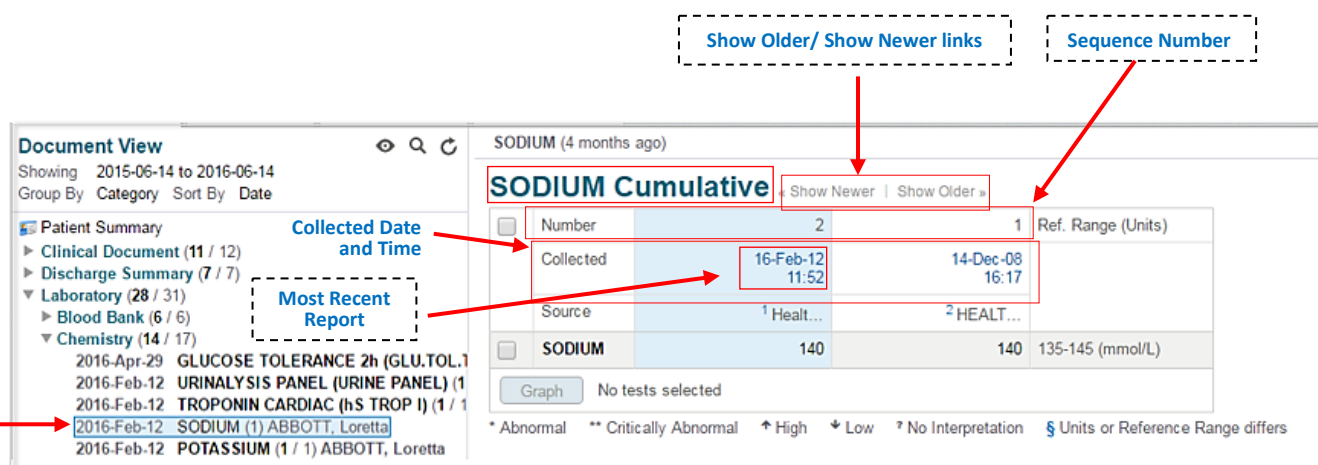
Show Older/ Show Newer links

Sequence Number

Document View
Showing 2015-06-14 to 2016-06-14
Group By Category Sort By Date

Patient Summary
▶ Clinical Document (11 / 12)
▶ Discharge Summary (7 / 7)
▼ Laboratory (28 / 31)
▶ Blood Bank (6 / 6)
▼ Chemistry (14 / 17)
2016-Apr-29 GLUCOSE TOLERANCE 2h (GLU.TOL.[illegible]
2016-Feb-12 URINALYSIS PANEL (URINE PANEL) (1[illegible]
2016-Feb-12 TROPONIN CARDIAC (hS TROP I) (1 / 1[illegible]
2016-Feb-12 SODIUM (1) ABBOTT, Loretta
2016-Feb-12 POTASSIUM (1 / 1) ABBOTT, Loretta

Collected Date and Time

Most Recent Report

SODIUM (4 months ago)

SODIUM Cumulative « Show Newer | Show Older »

| | Number | 2 | 1 | Ref. Range (Units) |
|---|---|---|---|---|
| | Collected | 16-Feb-12 11:52 | 14-Dec-08 16:17 | |
| | Source | $^1$ Healt… | $^2$ HEALT… | |
| | SODIUM | 140 | 140 | 135-145 (mmol/L) |

Graph No tests selected

* Abnormal ** Critically Abnormal ↑ High ↓ Low ? No Interpretation § Units or Reference Range differs